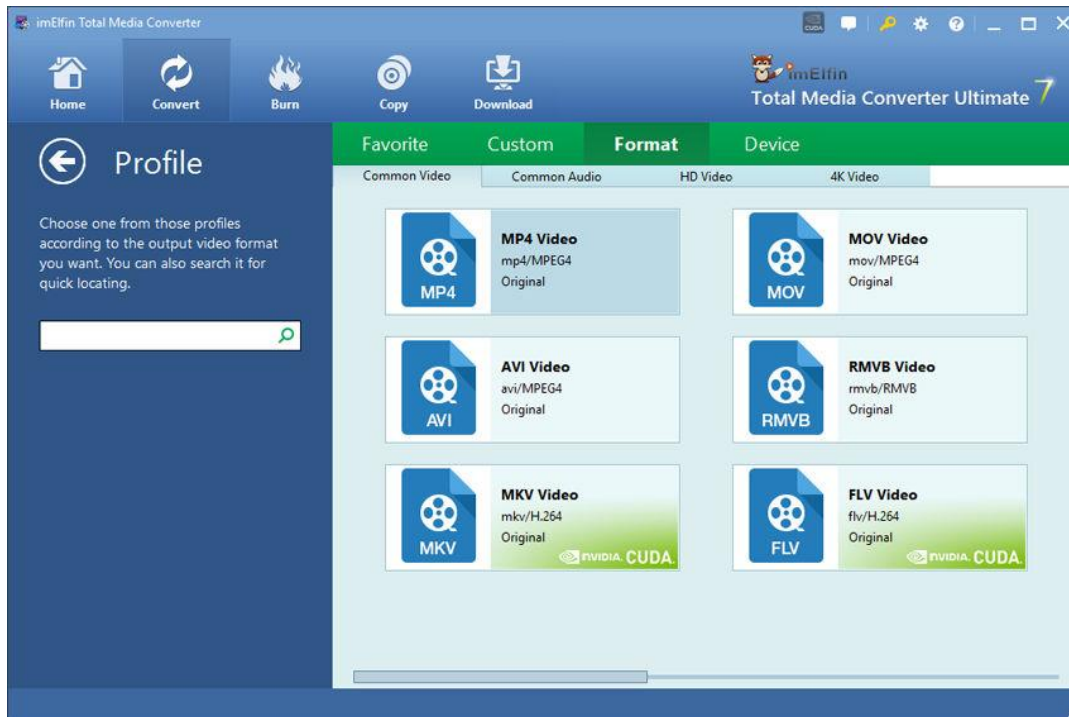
imElfin Total Media Converter

CUDA

Home Convert Burn Copy Download

imElfin
Total Media Converter Ultimate 7

Profile

Choose one from those profiles according to the output video format you want. You can also search it for quick locating.

Favorite Custom Format Device

Common Video Common Audio HD Video 4K Video

MP4
MP4 Video
mp4/MPEG4
Original

MOV
MOV Video
mov/MPEG4
Original

AVI
AVI Video
avi/MPEG4
Original

RMVB
RMVB Video
rmvb/RMVB
Original

MKV
MKV Video
mkv/H.264
Original
NVIDIA. CUDA.

FLV
FLV Video
flv/H.264
Original
NVIDIA. CUDA.